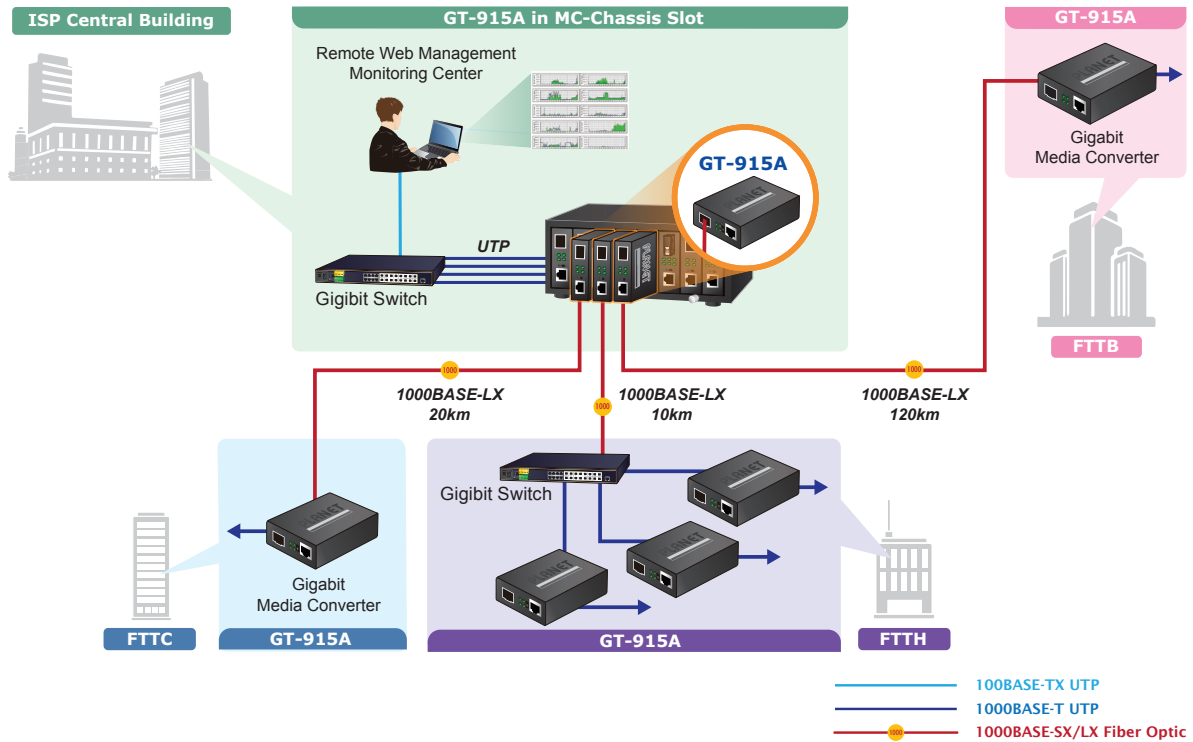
ISP Central Building

GT-915A in MC-Chassis Slot

Remote Web Management Monitoring Center

GT-915A

UTP

Gigibit Switch

GT-915A

Gigabit Media Converter

FTTB

1000

1000BASE-LX 20km

1000

1000BASE-LX 10km

1000

1000BASE-LX 120km

Gigibit Switch

Gigabit Media Converter

FTTC

GT-915A

GT-915A

FTTH

100BASE-TX UTP

1000BASE-T UTP

1000

1000BASE-SX/LX Fiber Optic